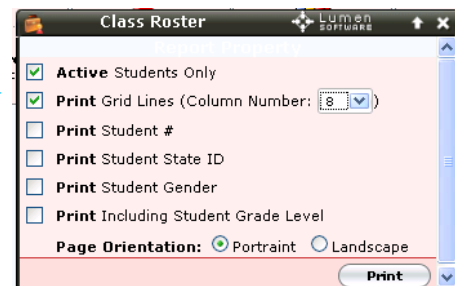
Class Roster
Lumen SOFTWARE
Report Property

Active Students Only
Print Grid Lines (Column Number: 8 )
Print Student #
Print Student State ID
Print Student Gender
Print Including Student Grade Level
Page Orientation: Portraint Landscape
Print